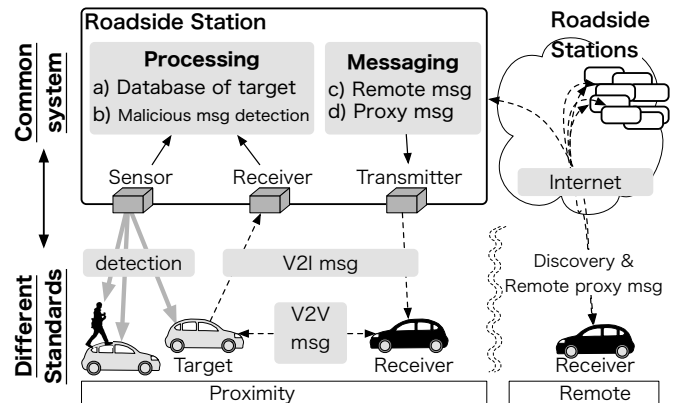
Common system

Different Standards

Roadside Station

Processing
a) Database of target
b) Malicious msg detection

Messaging
c) Remote msg
d) Proxy msg

Sensor

Receiver

Transmitter

Roadside Stations

Internet

detection

V2I msg

Discovery & Remote proxy msg

V2V msg

Target

Receiver

Receiver

Proximity

Remote